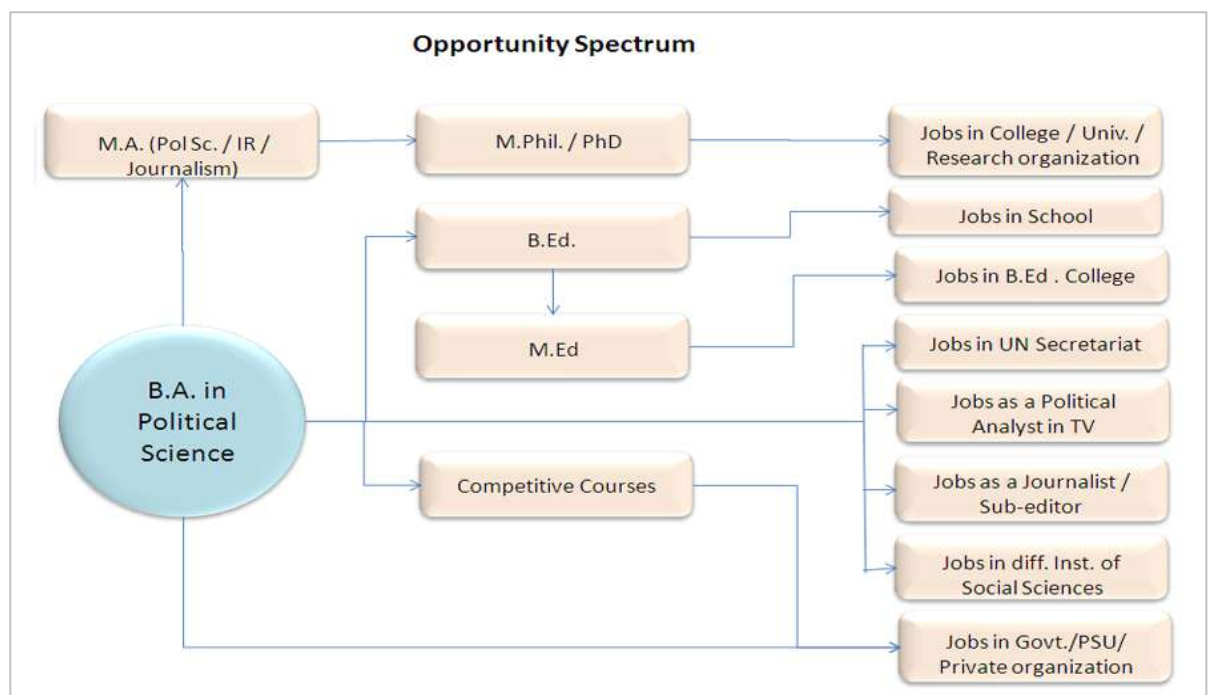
Opportunity Spectrum

M.A. (Pol Sc. / IR / Journalism)

M.Phil. / PhD

Jobs in College / Univ. / Research organization

B.Ed.

Jobs in School

Jobs in B.Ed . College

M.Ed

Jobs in UN Secretariat

B.A. in Political Science

Jobs as a Political Analyst in TV

Competitive Courses

Jobs as a Journalist / Sub-editor

Jobs in diff. Inst. of Social Sciences

Jobs in Govt./PSU/ Private organization